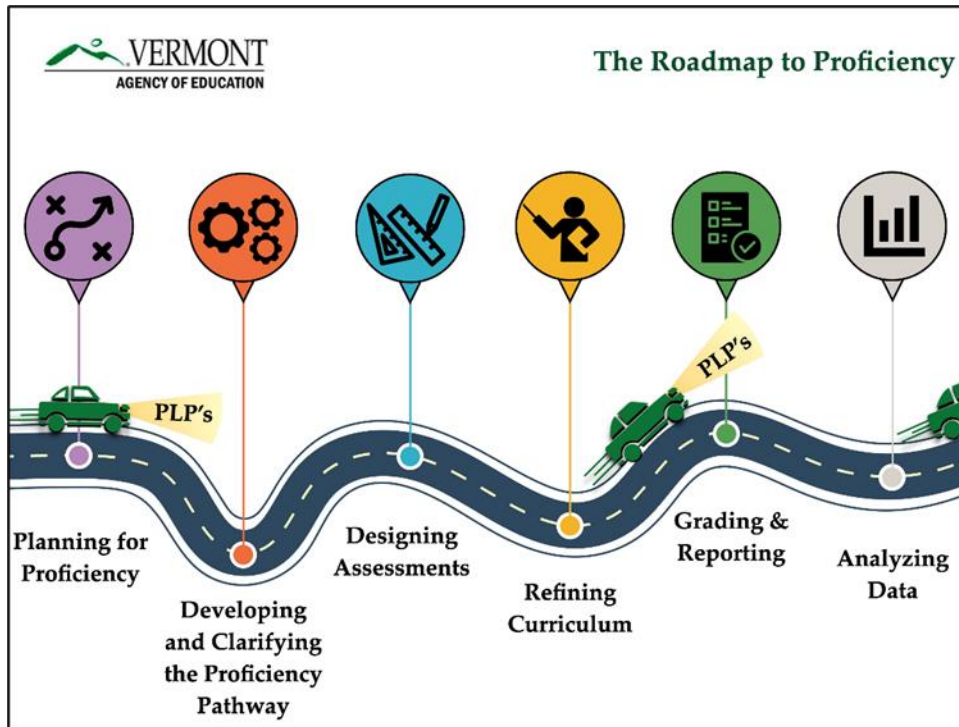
VERMONT
AGENCY OF EDUCATION

The Roadmap to Proficiency

PLP's

PLP's

Planning for Proficiency

Developing and Clarifying the Proficiency Pathway

Designing Assessments

Refining Curriculum

Grading & Reporting

Analyzing Data